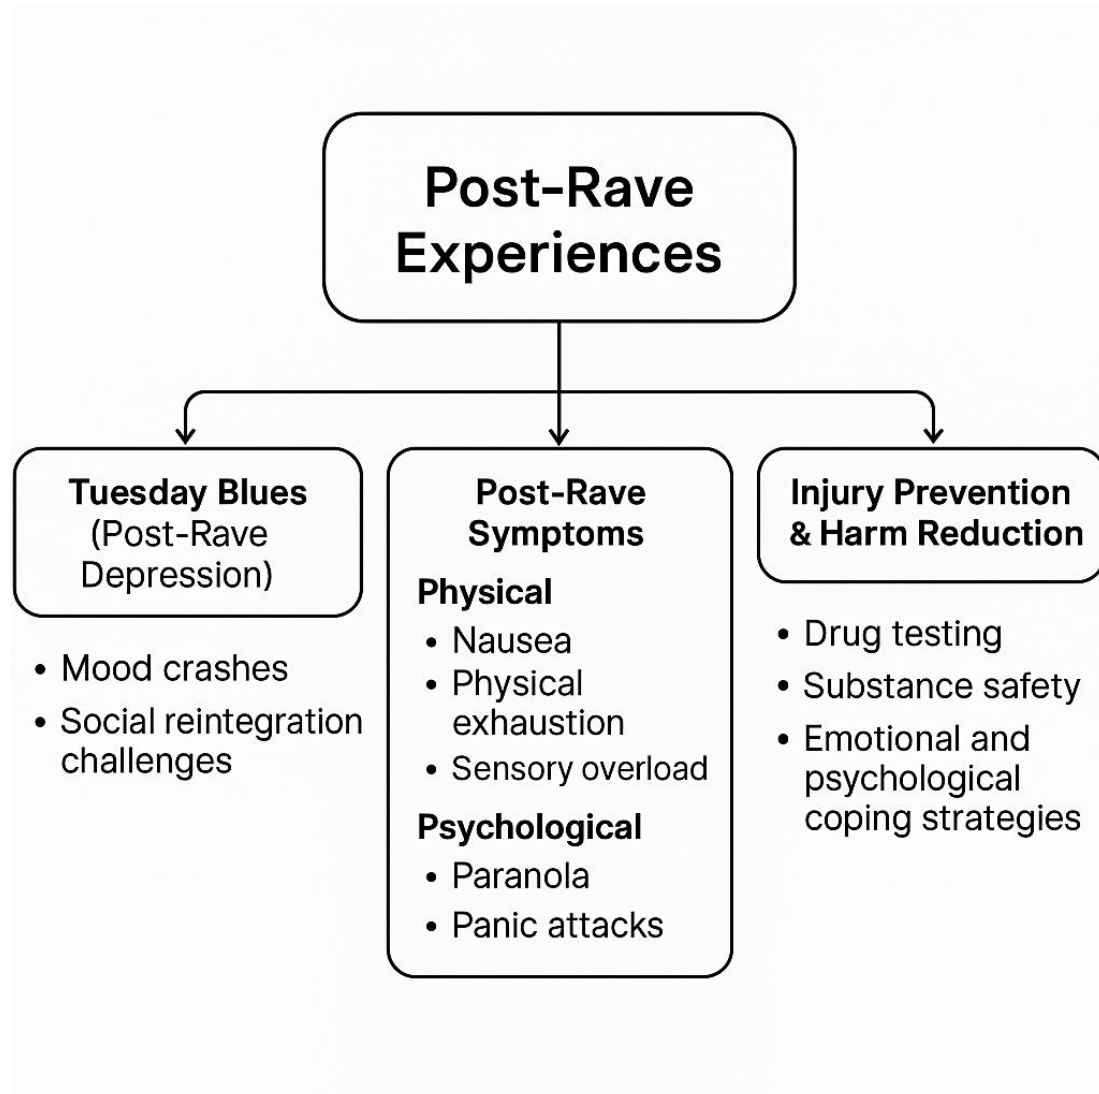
Post-Rave Experiences

Tuesday Blues (Post-Rave Depression)

• Mood crashes
• Social reintegration challenges

Post-Rave Symptoms

Physical
• Nausea
• Physical exhaustion
• Sensory overload

Psychological
• Paranola
• Panic attacks

Injury Prevention & Harm Reduction

• Drug testing
• Substance safety
• Emotional and psychological coping strategies